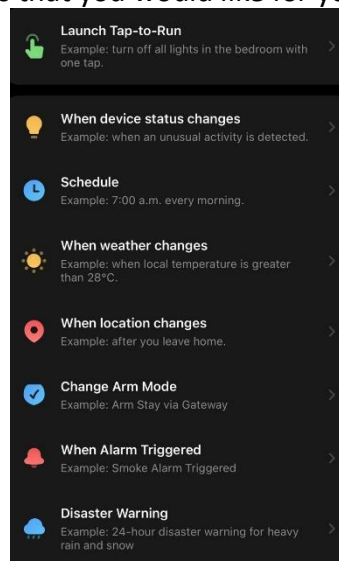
o that you would like for yo

Launch Tap-to-Run
Example: turn off all lights in the bedroom with one tap.

When device status changes
Example: when an unusual activity is detected.

Schedule
Example: 7:00 a.m. every morning.

When weather changes
Example: when local temperature is greater than 28°C.

When location changes
Example: after you leave home.

Change Arm Mode
Example: Arm Stay via Gateway

When Alarm Triggered
Example: Smoke Alarm Triggered

Disaster Warning
Example: 24-hour disaster warning for heavy rain and snow